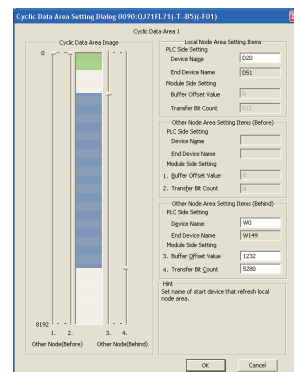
Cyclic Data Area Setting Dialog 0090:QJ71FL71(-T -B5)(-F01)

Cyclic Data Area 1

Cyclic Data Area Image

0

8192

1. 2. 3. 4.

Other Node(Before) Other Node(Behind)

Local Node Area Setting Items

PLC Side Setting

Device Name D20

End Device Name D51

Module Side Setting

Buffer Offset Value 0

Transfer Bit Count 512

Other Node Area Setting Items (Before)

PLC Side Setting

Device Name

End Device Name

Module Side Setting

1. Buffer Offset Value 0

2. Transfer Bit Count 0

Other Node Area Setting Items (Behind)

PLC Side Setting

Device Name W0

End Device Name W149

Module Side Setting

3. Buffer Offset Value 1232

4. Transfer Bit Count 5280

Hint

Set name of start device that refresh local node area.

OK Cancel